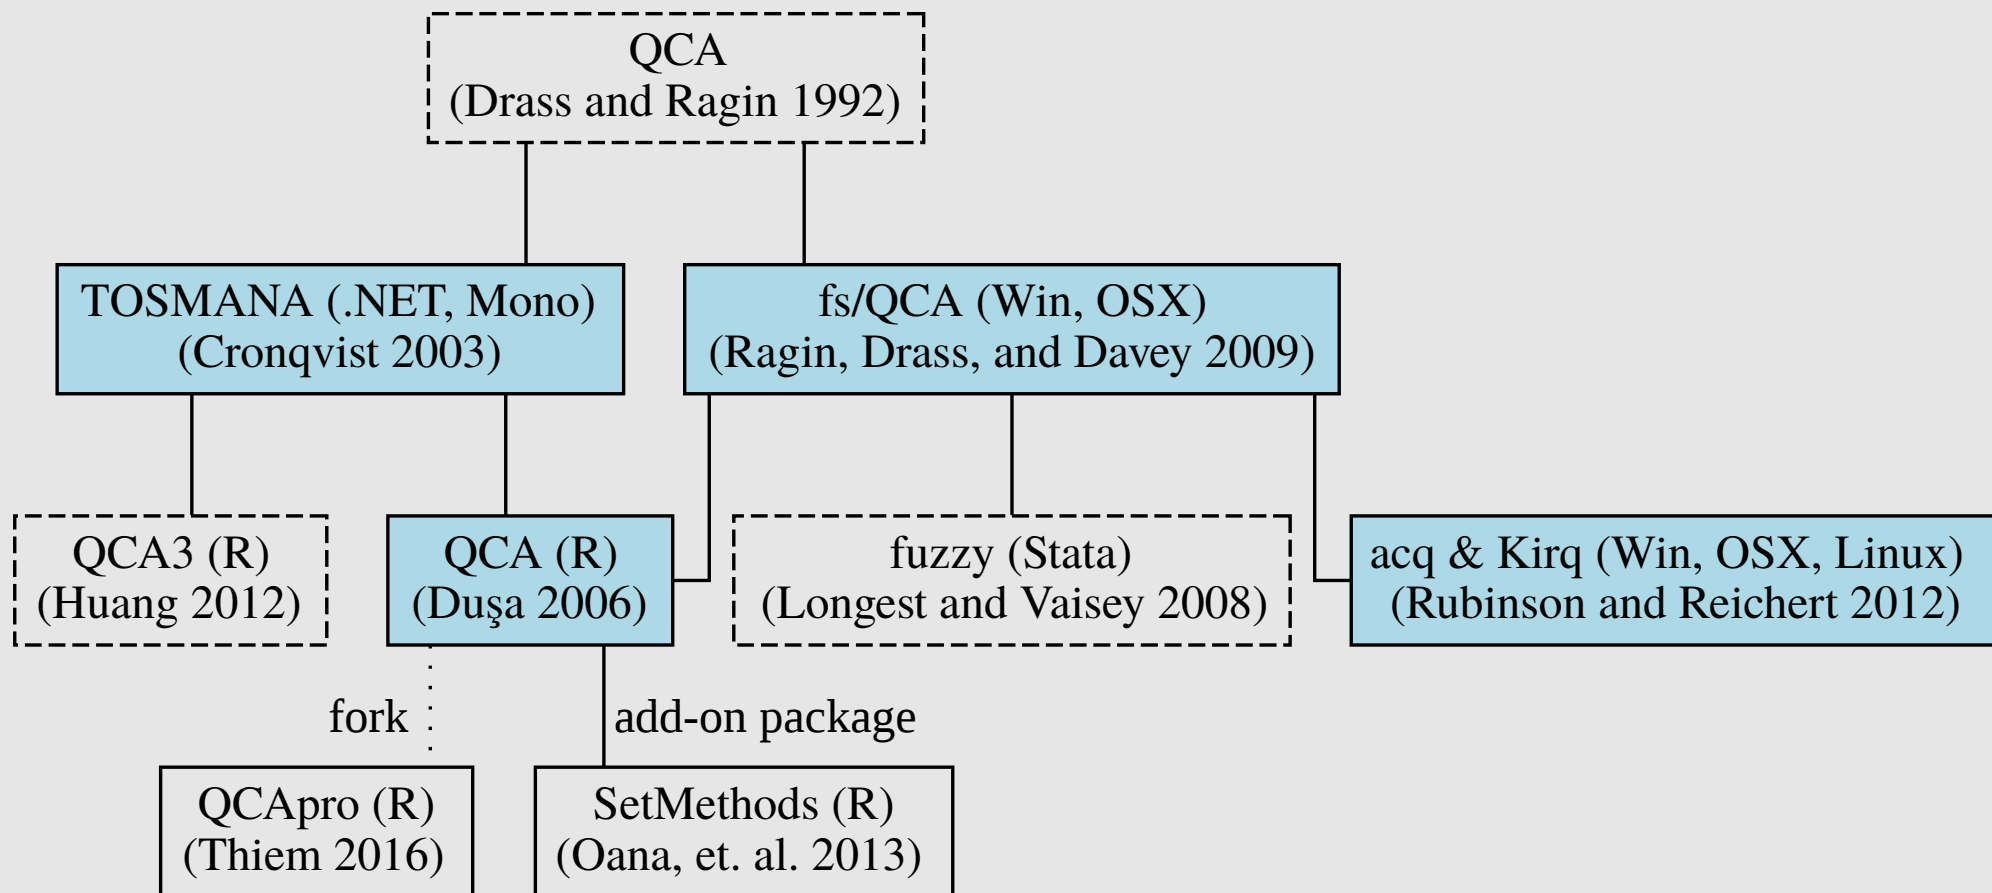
QCA
(Drass and Ragin 1992)

TOSMANA (.NET, Mono)
(Cronqvist 2003)

fs/QCA (Win, OSX)
(Ragin, Drass, and Davey 2009)

QCA3 (R)
(Huang 2012)

QCA (R)
(Duşa 2006)

fuzzy (Stata)
(Longest and Vaisey 2008)

acq & Kirq (Win, OSX, Linux)
(Rubinson and Reichert 2012)

fork

add-on package

QCApro (R)
(Thiem 2016)

SetMethods (R)
(Oana, et. al. 2013)